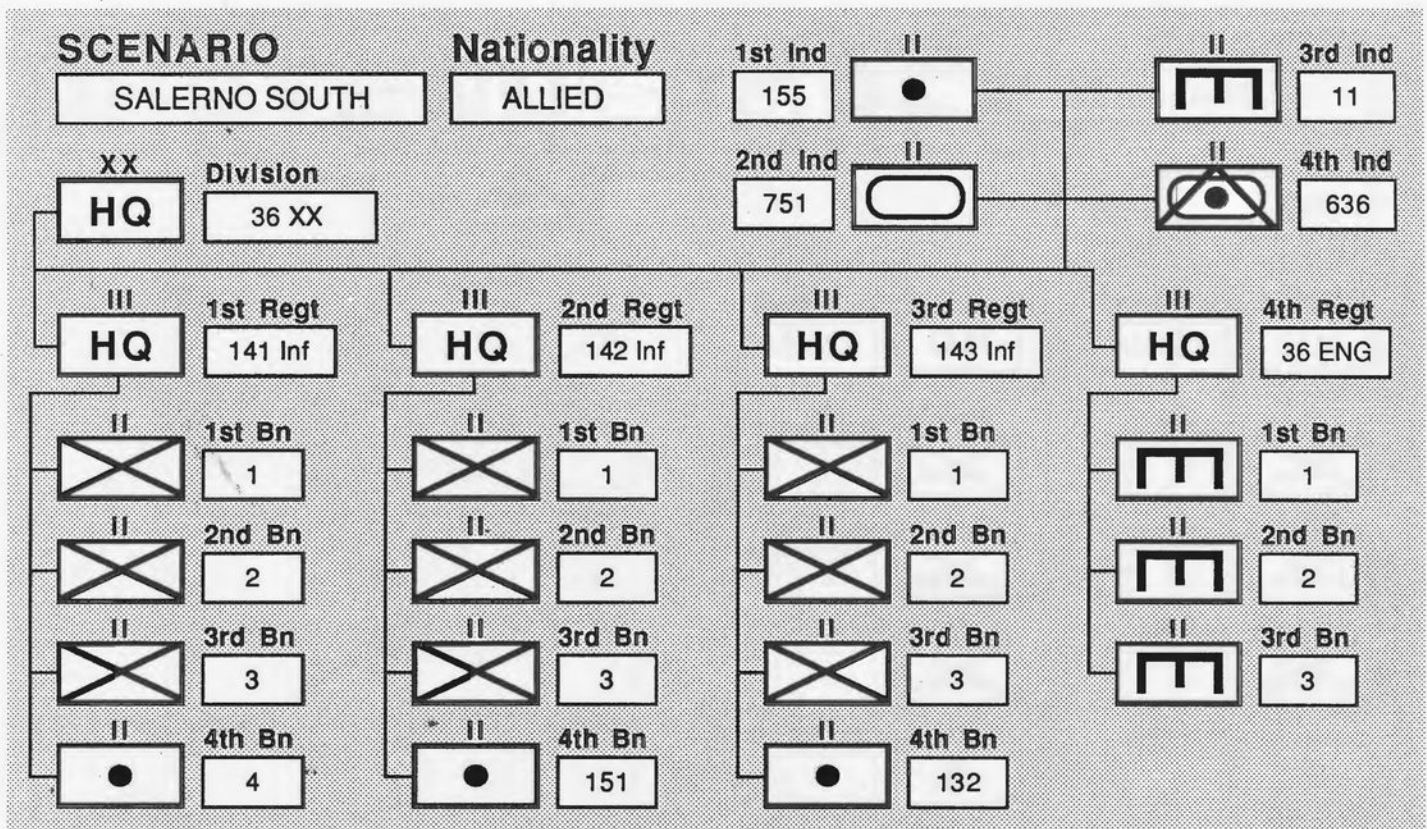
SCENARIO
SALERNO SOUTH

Nationality
ALLIED

1st Ind
155
II

II
3rd Ind
11

2nd Ind
751
II

II
4th Ind
636

XX
HQ
Division
36 XX

III
HQ
1st Regt
141 Inf

II
1st Bn
1

II
2nd Bn
2

II
3rd Bn
3

II
4th Bn
4

III
HQ
2nd Regt
142 Inf

II
1st Bn
1

II
2nd Bn
2

II
3rd Bn
3

II
4th Bn
151

III
HQ
3rd Regt
143 Inf

II
1st Bn
1

II
2nd Bn
2

II
3rd Bn
3

II
4th Bn
132

III
HQ
4th Regt
36 ENG

II
1st Bn
1

II
2nd Bn
2

II
3rd Bn
3